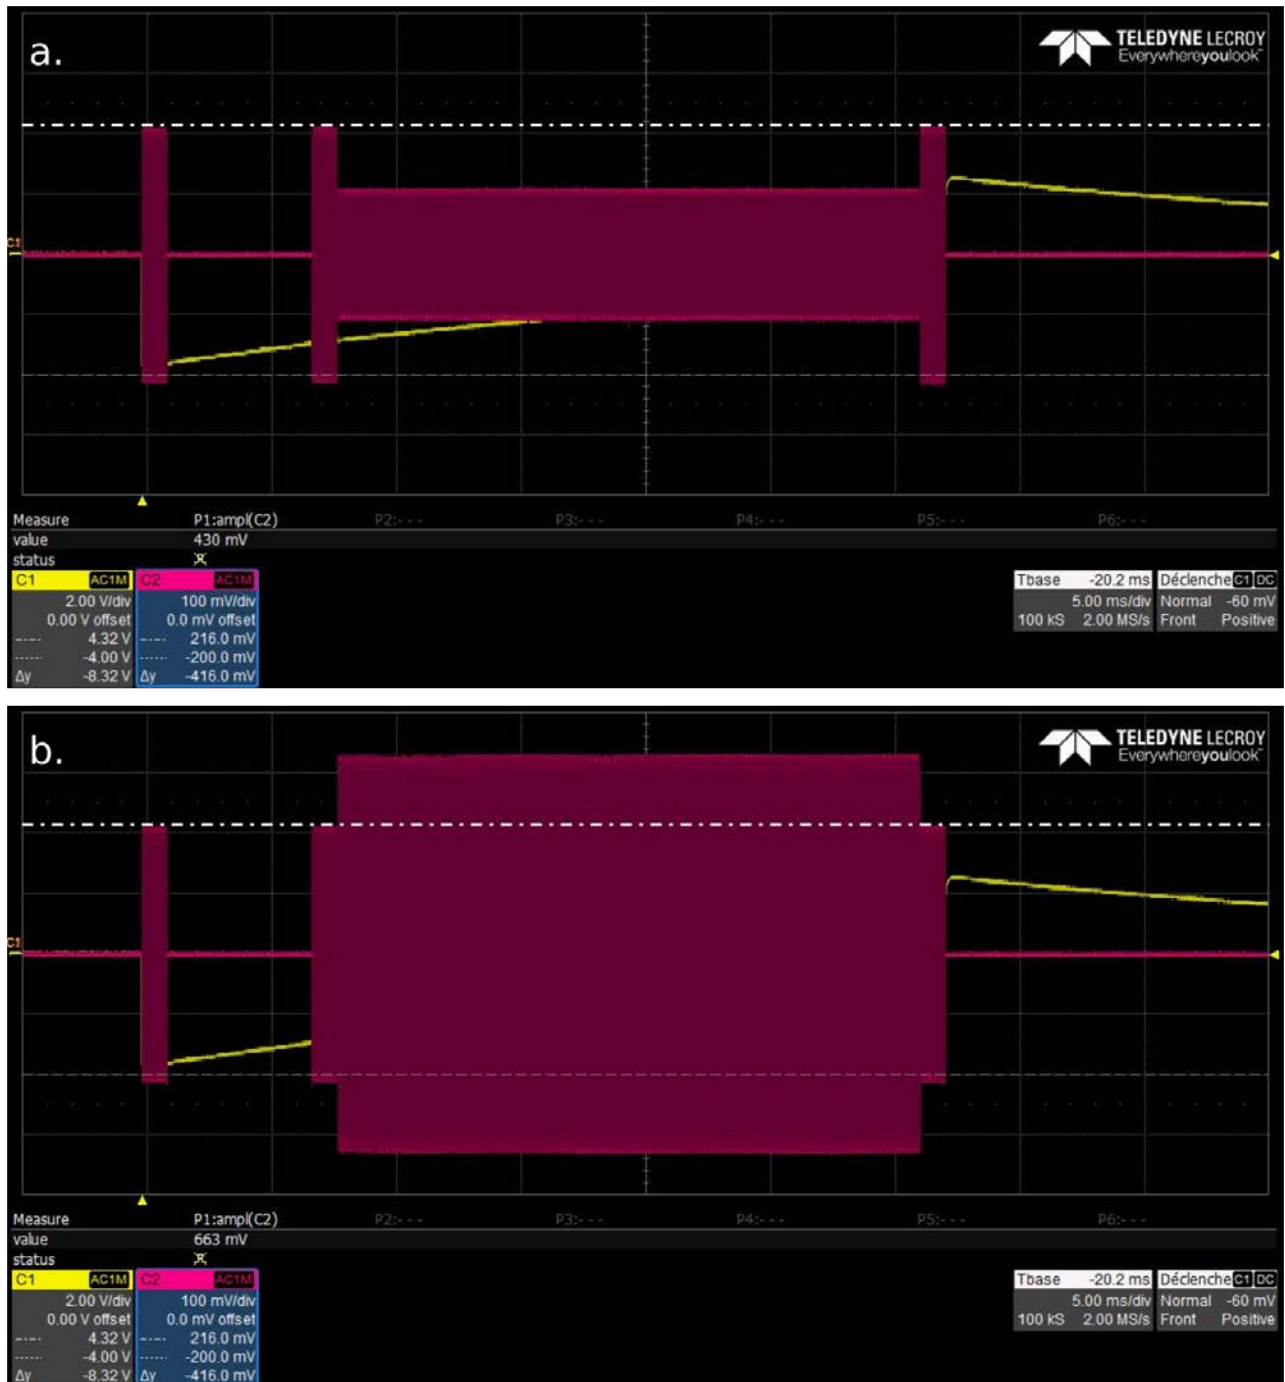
a.

TELEDYNE LECROY
Everywhereyoulook

C1

Measure P1:ampl(C2) P2:- - - P3:- - - P4:- - - P5:- - - P6:- - -
value 430 mV
status

C1 AC1M C2 AC1M
2.00 V/div 100 mV/div
0.00 V offset 0.0 mV offset
4.32 V 216.0 mV
-4.00 V -200.0 mV
Δy -8.32 V Δy -416.0 mV

Tbase -20.2 ms Déclenche C1 DC
5.00 ms/div Normal -60 mV
100 kS 2.00 MS/s Front Positive

b.

TELEDYNE LECROY
Everywhereyoulook

C1

Measure P1:ampl(C2) P2:- - - P3:- - - P4:- - - P5:- - - P6:- - -
value 663 mV
status

C1 AC1M C2 AC1M
2.00 V/div 100 mV/div
0.00 V offset 0.0 mV offset
4.32 V 216.0 mV
-4.00 V -200.0 mV
Δy -8.32 V Δy -416.0 mV

Tbase -20.2 ms Déclenche C1 DC
5.00 ms/div Normal -60 mV
100 kS 2.00 MS/s Front Positive